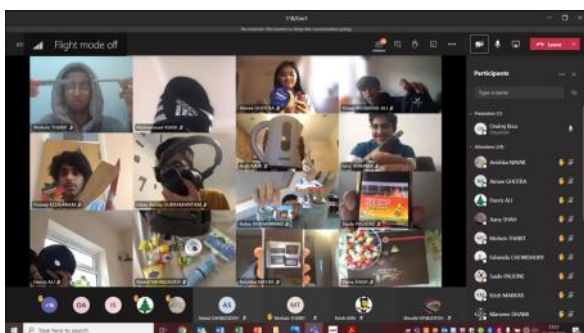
11B/Gw1

Flight mode off

Leave

Participants

Mohsin THABIT

Mohammad YOOB

Alexia GHIDERA

Umar BUKHARI ALI

Rohan KUNARAM

Uday SUBRAMANIAM

Kush KAUR

Uday SHARMA

Harris ALI

Sadie PALIOINE

Aneisha NAYAK

Aimee GHIDERA

Harris ALI

Tuna SHAH

Mohsin THABIT

Sahanda CHOWDHURY

Sadie PALIOINE

Kush MANDAL

Maryam SHAIKH

AS

MT

Type here to search